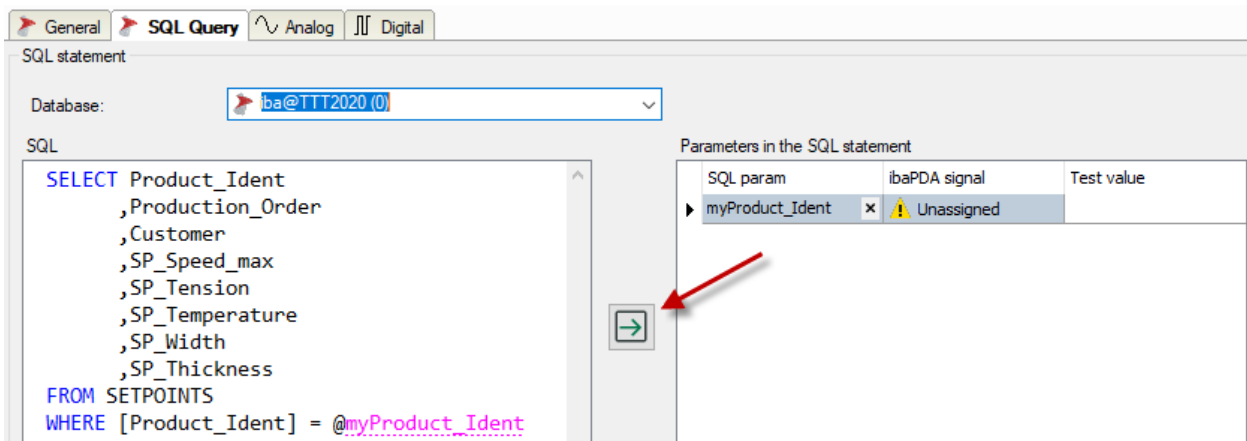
General | SQL Query | Analog | Digital

SQL statement

Database: iba@TTT2020 (0)

SQL

SELECT Product_Ident
,Production_Order
,Customer
,SP_Speed_max
,SP_Tension
,SP_Temperature
,SP_Width
,SP_Thickness
FROM SETPOINTS
WHERE [Product_Ident] = @myProduct_Ident

Parameters in the SQL statement

| SQL param | ibaPDA signal | Test value |
|---|---|---|
| myProduct_Ident | Unassigned | |